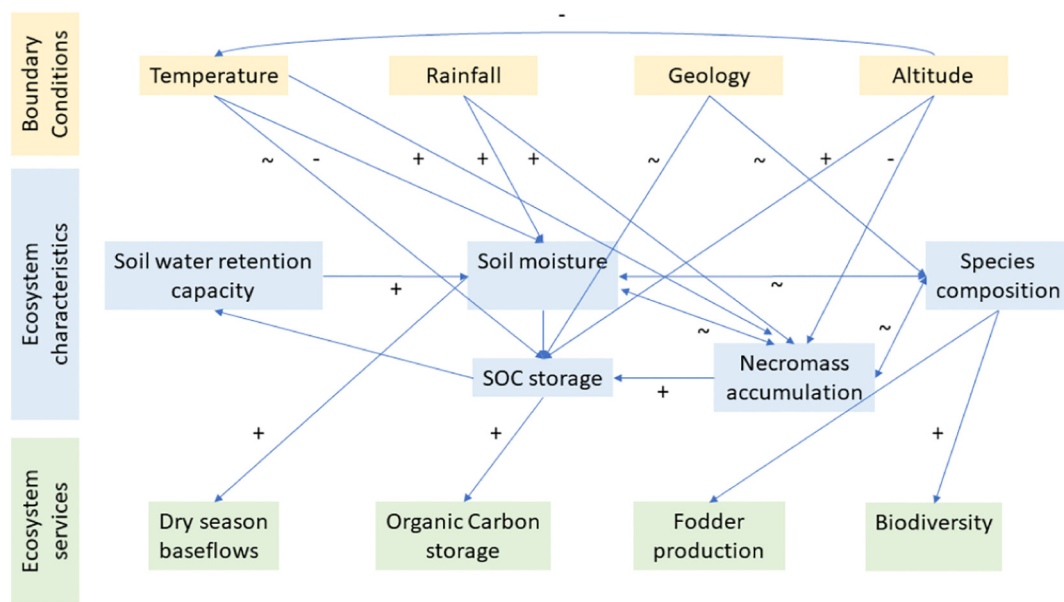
Boundary Conditions

-

Temperature

Rainfall

Geology

Altitude

~

-

+

+

+

~

~

+

-

Ecosystem characteristics

Soil water retention capacity

+

Soil moisture

~

Species composition

~

~

SOC storage

+

Necromass accumulation

+

+

+

Ecosystem services

Dry season baseflows

Organic Carbon storage

Fodder production

Biodiversity